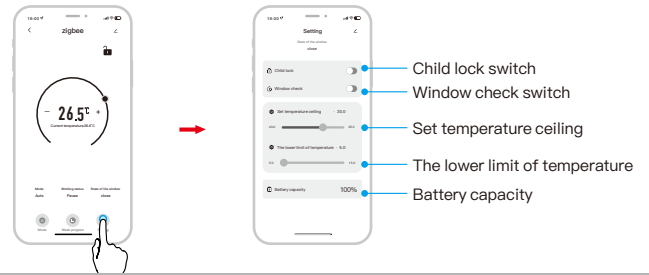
18:00

zigbee

26.5℃

Current temperature26.0℃

Mode
Auto

Working status
Pause

State of the window
close

Mode

Week program

18:00

Setting

State of the window
close

Child lock

Window check

Set temperature ceiling · 20.0

Set temperature ceiling

The lower limit of temperature · 5.0

Battery capacity 100%

Child lock switch

Window check switch

Set temperature ceiling

The lower limit of temperature

Battery capacity